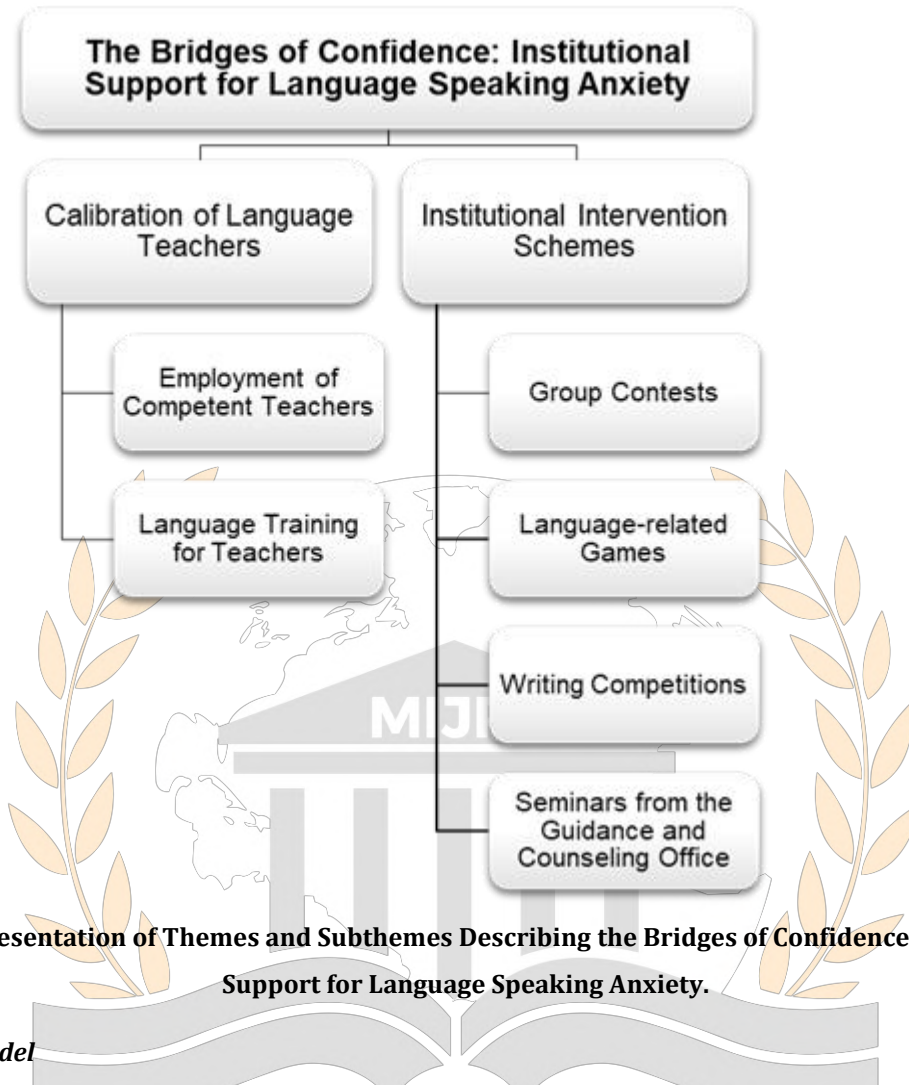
The Bridges of Confidence: Institutional Support for Language Speaking Anxiety

Calibration of Language Teachers

Institutional Intervention Schemes

Employment of Competent Teachers

Language Training for Teachers

Group Contests

Language-related Games

Writing Competitions

Seminars from the Guidance and Counseling Office

MIJI

esentation of Themes and Subthemes Describing the Bridges of Confidence Support for Language Speaking Anxiety.

del